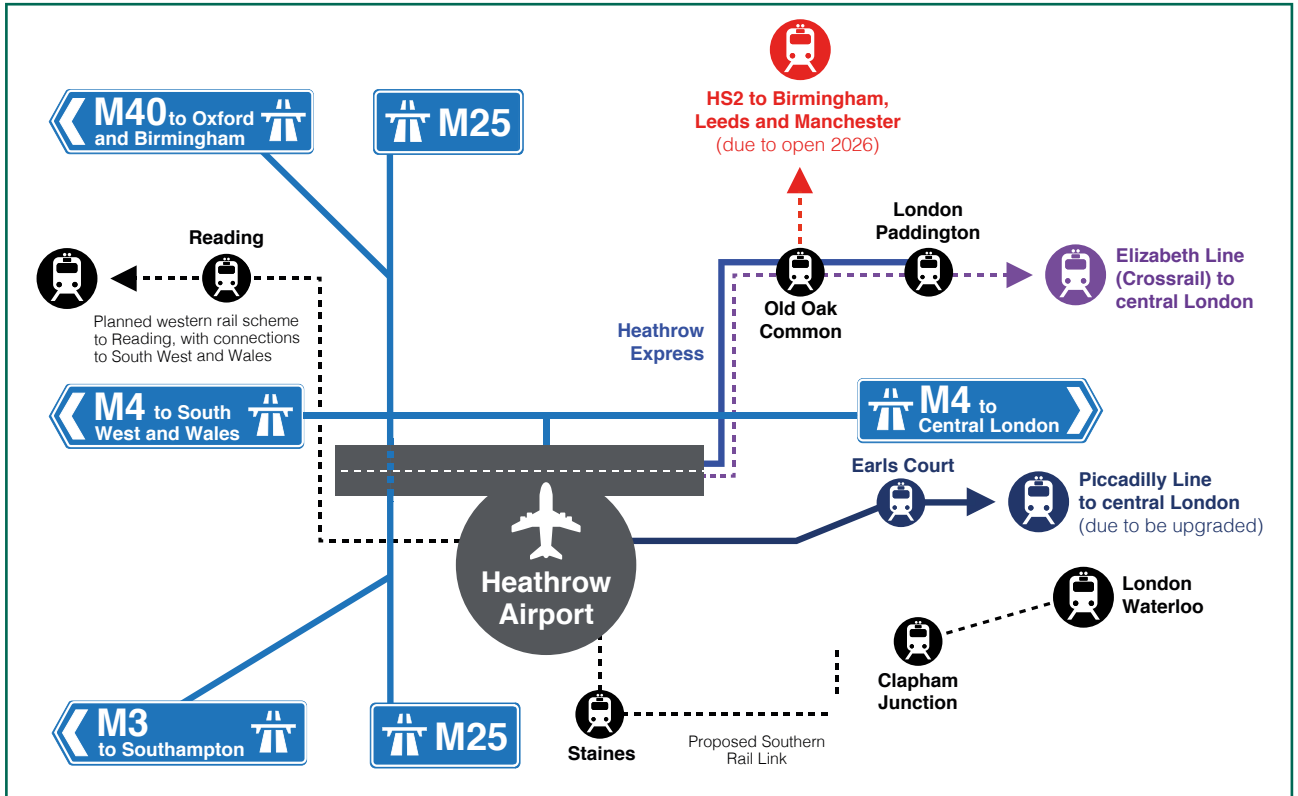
M40 to Oxford and Birmingham

M25

HS2 to Birmingham, Leeds and Manchester
(due to open 2026)

Reading

Planned western rail scheme to Reading, with connections to South West and Wales

London Paddington

Old Oak Common

Elizabeth Line (Crossrail) to central London

Heathrow Express

M4 to South West and Wales

M4 to Central London

Earls Court

Piccadilly Line to central London
(due to be upgraded)

Heathrow Airport

London Waterloo

Clapham Junction

M3 to Southampton

M25

Staines

Proposed Southern Rail Link